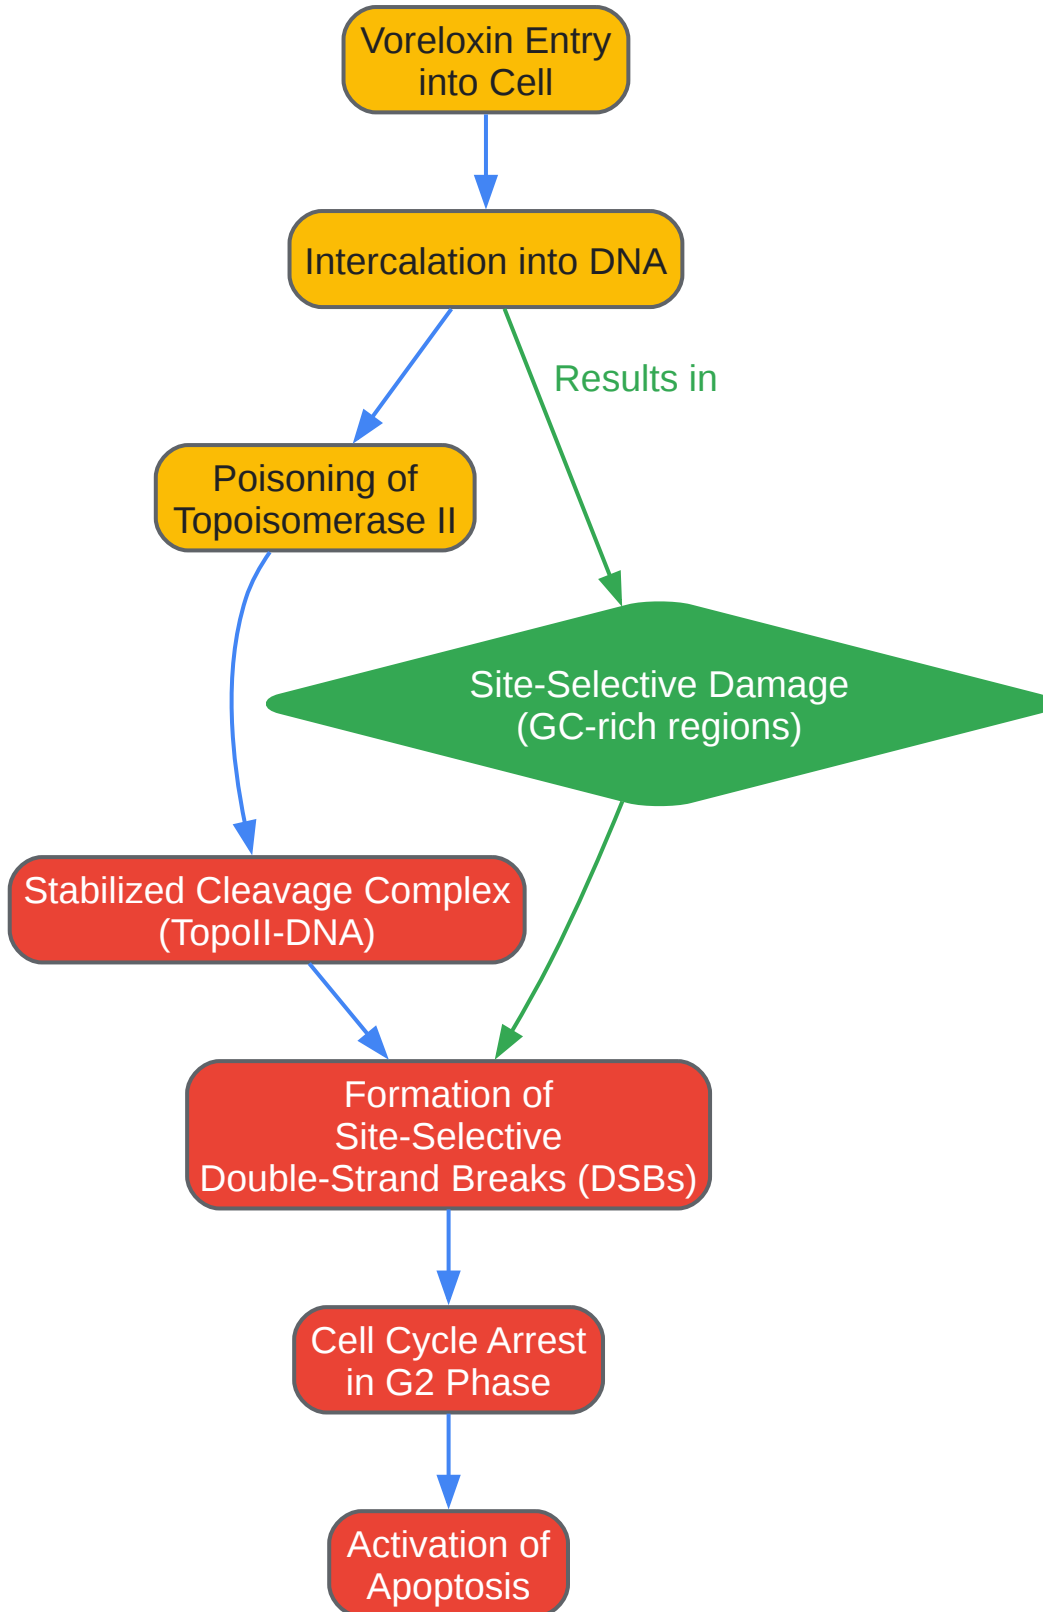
Voreloxin Entry into Cell

Intercalation into DNA

Results in

Poisoning of Topoisomerase II

Site-Selective Damage (GC-rich regions)

Stabilized Cleavage Complex (TopoII-DNA)

Formation of Site-Selective Double-Strand Breaks (DSBs)

Cell Cycle Arrest in G2 Phase

Activation of Apoptosis